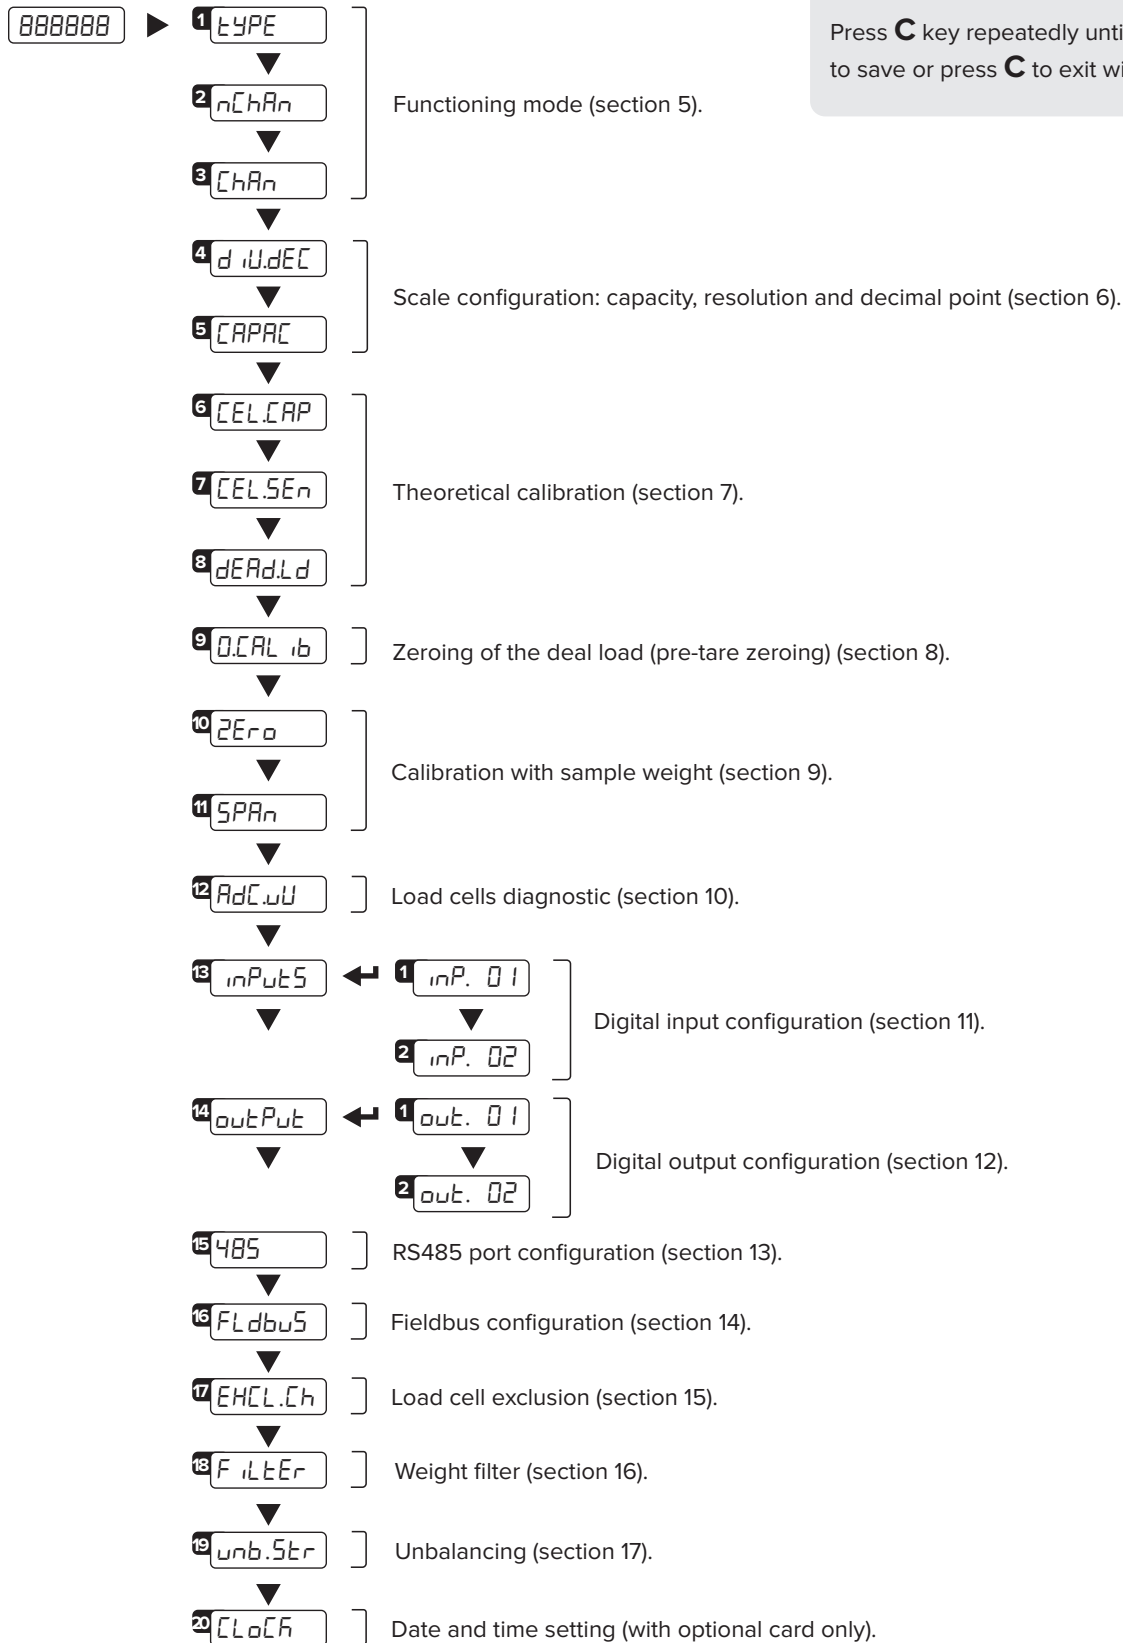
888888

1 tYPE

2 nChAn

3 ChAn

Functioning mode (section 5).

Press C key repeatedly unti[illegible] to save or press C to exit wi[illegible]

4 d iU.dEC

5 CAPAC

Scale configuration: capacity, resolution and decimal point (section 6).

6 CEL.CAP

7 CEL.SEn

8 dEAd.Ld

Theoretical calibration (section 7).

9 0.CAL ib

Zeroing of the deal load (pre-tare zeroing) (section 8).

10 ZEro

11 SPAn

Calibration with sample weight (section 9).

12 AdC.uU

Load cells diagnostic (section 10).

13 inPutS

1 inP. 01

2 inP. 02

Digital input configuration (section 11).

14 outPut

1 out. 01

2 out. 02

Digital output configuration (section 12).

15 485

RS485 port configuration (section 13).

16 FLdbuS

Fieldbus configuration (section 14).

17 EHCL.Ch

Load cell exclusion (section 15).

18 F iLtEr

Weight filter (section 16).

19 unb.Str

Unbalancing (section 17).

20 CLoCK

Date and time setting (with optional card only).